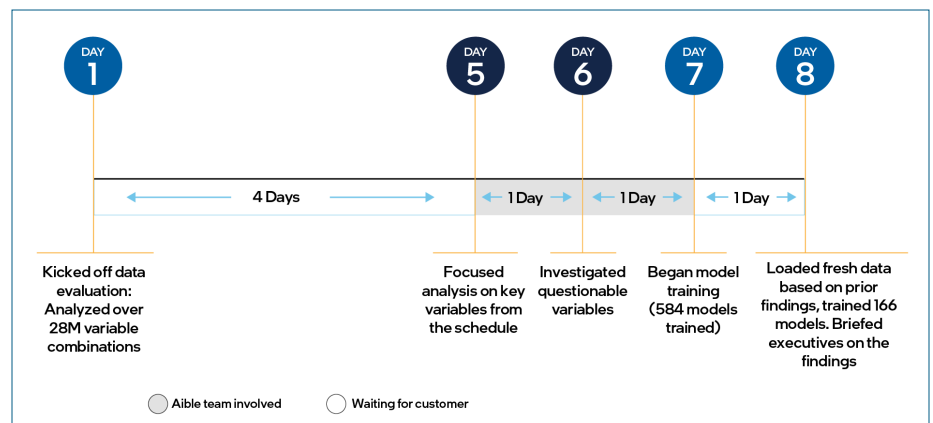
DAY 1

DAY 5

DAY 6

DAY 7

DAY 8

4 Days

1 Day

1 Day

1 Day

Kicked off data evaluation: Analyzed over 28M variable combinations

Focused analysis on key variables from the schedule

Investigated questionable variables

Began model training (584 models trained)

Loaded fresh data based on prior findings, trained 166 models. Briefed executives on the findings

Aible team involved

Waiting for customer